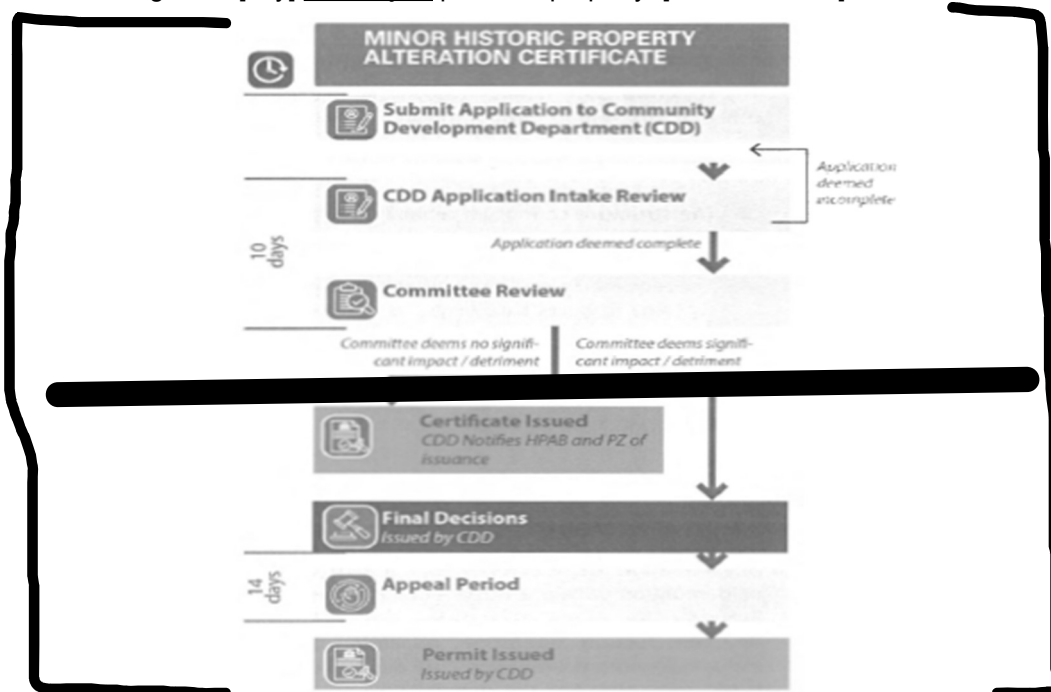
MINOR HISTORIC PROPERTY ALTERATION CERTIFICATE

Submit Application to Community Development Department (CDD)

Application deemed incomplete

CDD Application Intake Review

10 days

Application deemed complete

Committee Review

Committee deems no significant impact / detriment

Committee deems significant impact / detriment

Certificate Issued
CDD Notifies HPAB and PZ of issuance

Final Decisions
Issued by CDD

14 days

Appeal Period

Permit Issued
Issued by CDD